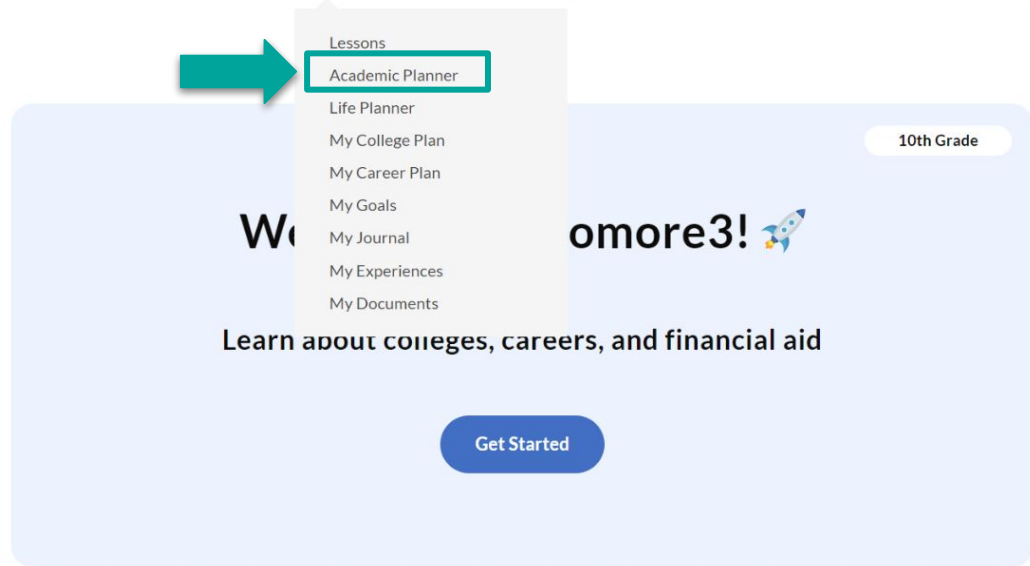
Lessons
Academic Planner
Life Planner
My College Plan
My Career Plan
My Goals
My Journal
My Experiences
My Documents

10th Grade

We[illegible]omore3!

Learn about colleges, careers, and financial aid

Get Started